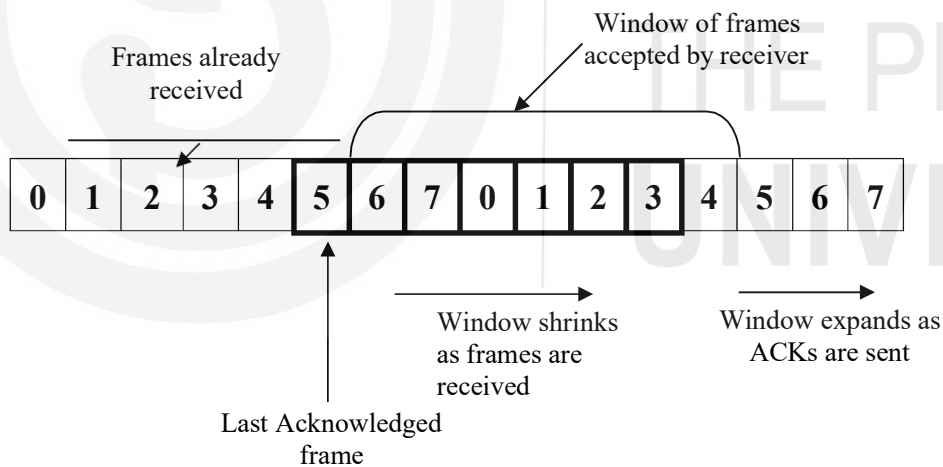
Window of frames accepted by receiver

Frames already received

| 0 | 1 | 2 | 3 | 4 | 5 | 6 | 7 | 0 | 1 | 2 | 3 | 4 | 5 | 6 | 7 |
|---|---|---|---|---|---|---|---|---|---|---|---|---|---|---|---|

Window shrinks as frames are received

Window expands as ACKs are sent

Last Acknowledged frame

THE PE
UNIVE